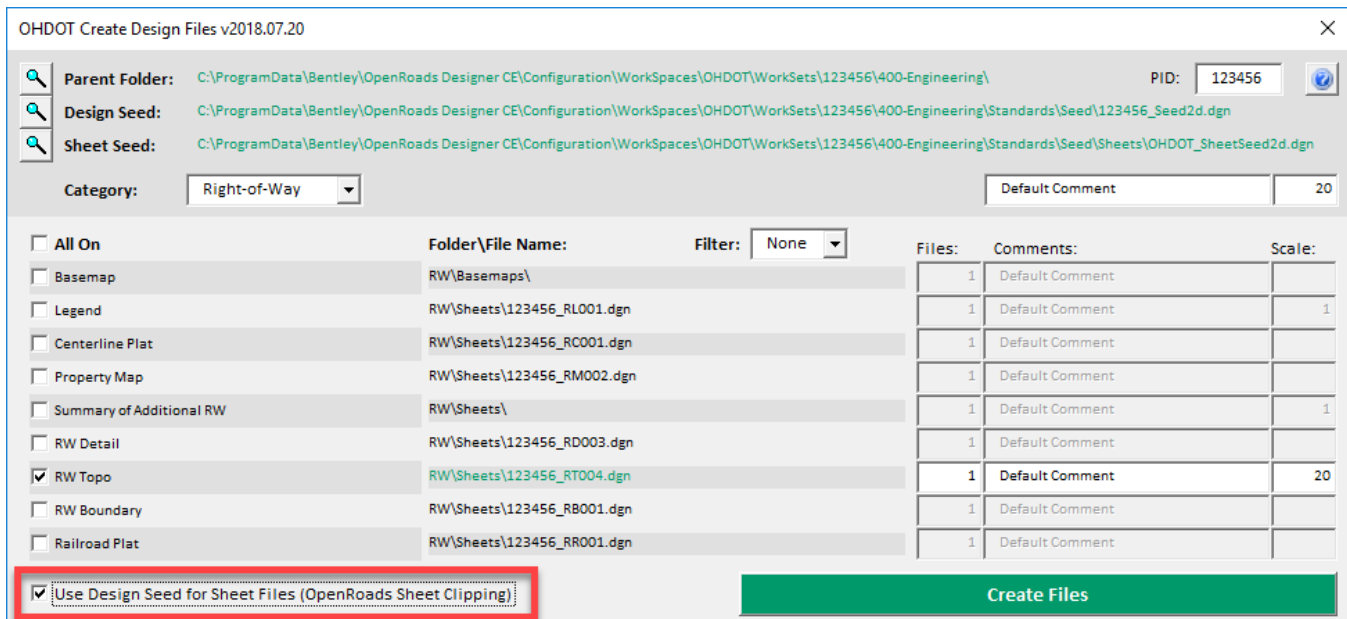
OHDOT Create Design Files v2018.07.20

×

Parent Folder: C:\ProgramData\Bentley\OpenRoads Designer CE\Configuration\WorkSpaces\OHDOT\WorkSets\123456\400-Engineering\

PID: 123456

Design Seed: C:\ProgramData\Bentley\OpenRoads Designer CE\Configuration\WorkSpaces\OHDOT\WorkSets\123456\400-Engineering\Standards\Seed\123456_Seed2d.dgn

Sheet Seed: C:\ProgramData\Bentley\OpenRoads Designer CE\Configuration\WorkSpaces\OHDOT\WorkSets\123456\400-Engineering\Standards\Seed\Sheets\OHDOT_SheetSeed2d.dgn

Category: Right-of-Way

Default Comment 20

| All On | Folder\File Name: | Files: | Comments: | Scale: |
|---|---|---|---|---|
| Basemap | RW\Basemaps\ | 1 | Default Comment | |
| Legend | RW\Sheets\123456_RL001.dgn | 1 | Default Comment | 1 |
| Centerline Plat | RW\Sheets\123456_RC001.dgn | 1 | Default Comment | |
| Property Map | RW\Sheets\123456_RM002.dgn | 1 | Default Comment | |
| Summary of Additional RW | RW\Sheets\ | 1 | Default Comment | 1 |
| RW Detail | RW\Sheets\123456_RD003.dgn | 1 | Default Comment | |
| RW Topo | RW\Sheets\123456_RT004.dgn | 1 | Default Comment | 20 |
| RW Boundary | RW\Sheets\123456_RB001.dgn | 1 | Default Comment | |
| Railroad Plat | RW\Sheets\123456_RR001.dgn | 1 | Default Comment | |

Filter: None

Use Design Seed for Sheet Files (OpenRoads Sheet Clipping)

Create Files